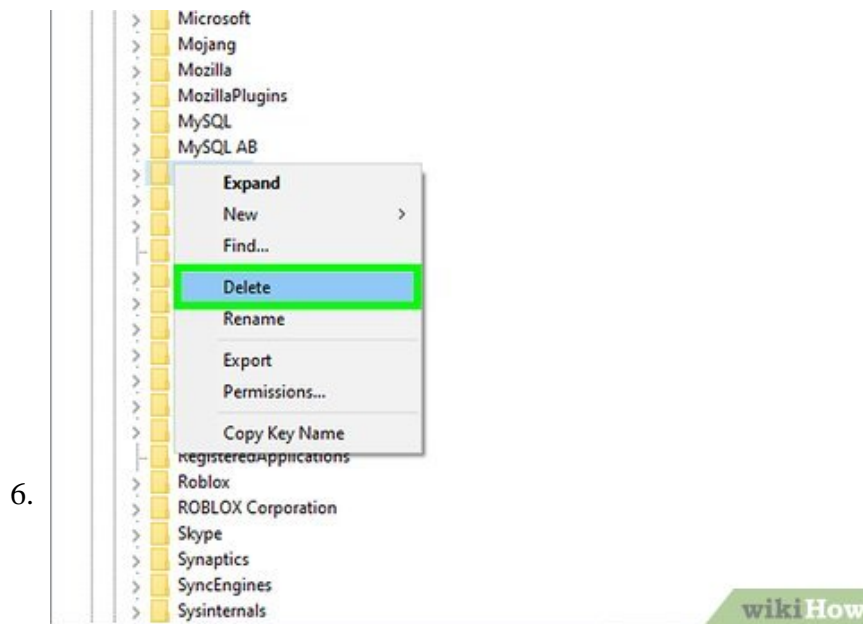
6.

Microsoft
Mojang
Mozilla
MozillaPlugins
MySQL
MySQL AB

Expand
New
Find...
Delete
Rename
Export
Permissions...
Copy Key Name

RegisteredApplications
Roblox
ROBLOX Corporation
Skype
Synaptics
SyncEngines
Sysinternals

wikiHow